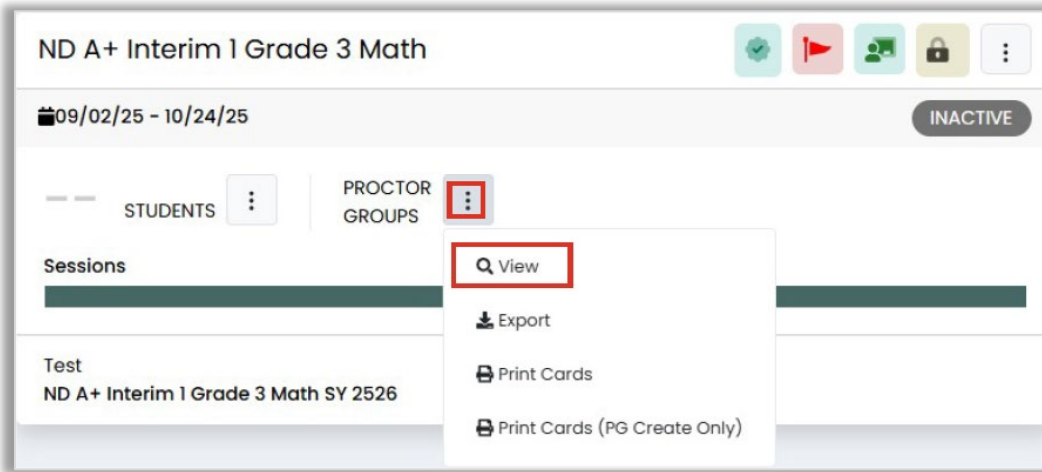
ND A+ Interim 1 Grade 3 Math

09/02/25 - 10/24/25

INACTIVE

— — STUDENTS

PROCTOR GROUPS

Sessions

View

Export

Print Cards

Print Cards (PG Create Only)

Test

ND A+ Interim 1 Grade 3 Math SY 2526